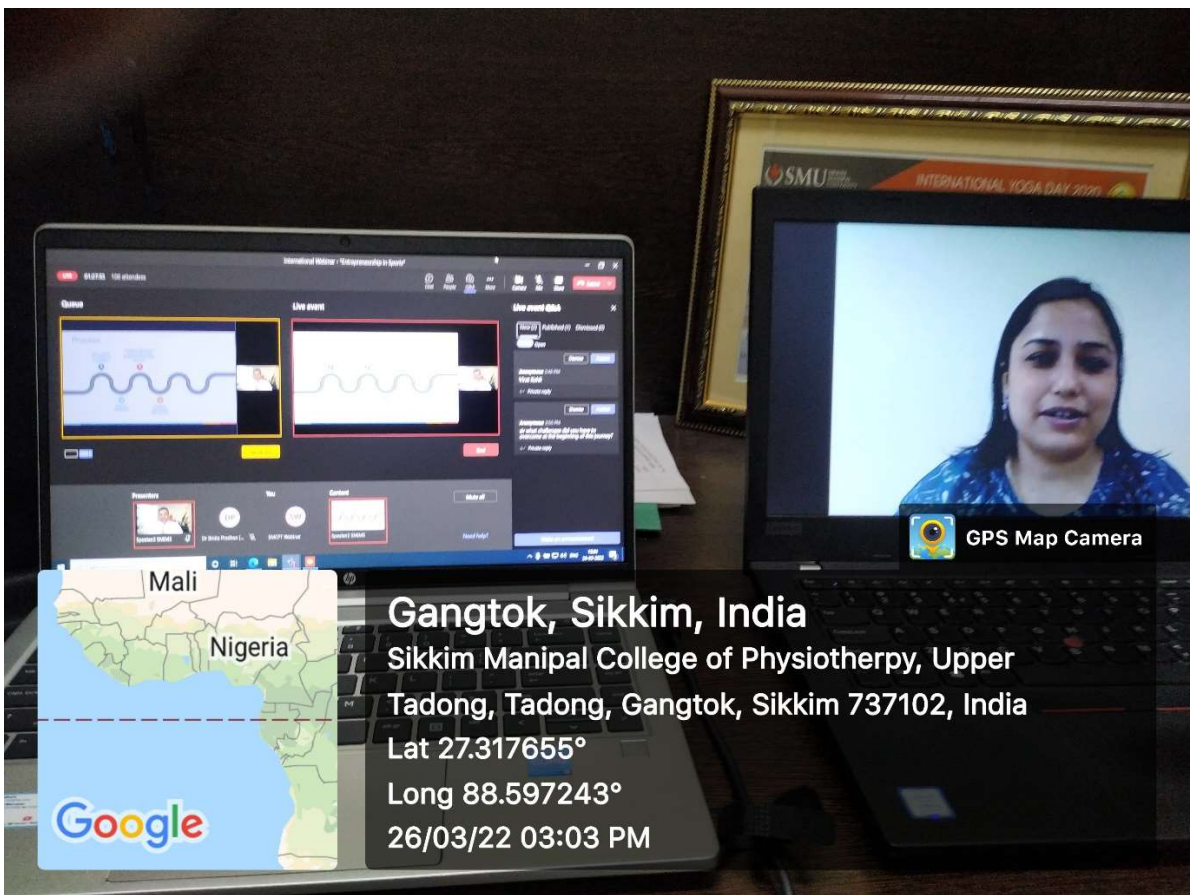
SMU

INTERNATIONAL YOGA DAY 2020

International Webinar - "Entrepreneurship in Sports"

Queue

Live event

Live event Q&A

Presenters

You

Content

Mute all

End

GPS Map Camera

Mali

Nigeria

Google

Gangtok, Sikkim, India

Sikkim Manipal College of Physiotherpy, Upper Tadong, Tadong, Gangtok, Sikkim 737102, India

Lat 27.317655°

Long 88.597243°

26/03/22 03:03 PM